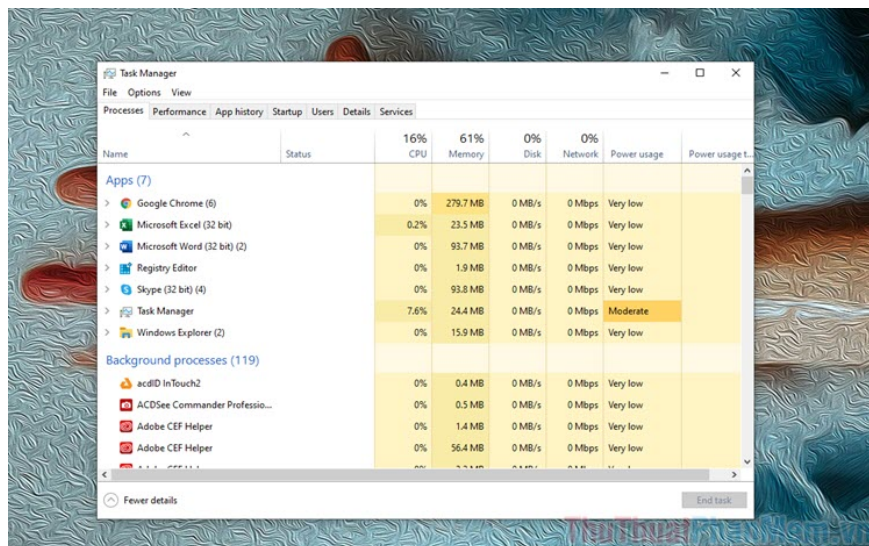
Task Manager

File Options View

Processes Performance App history Startup Users Details Services

| Name | Status | 16% CPU | 61% Memory | 0% Disk | 0% Network | Power usage | Power usage t... |
|---|---|---|---|---|---|---|---|
| Apps (7) | | | | | | | |
| Google Chrome (6) | | 0% | 279.7 MB | 0 MB/s | 0 Mbps | Very low | |
| Microsoft Excel (32 bit) | | 0.2% | 23.5 MB | 0 MB/s | 0 Mbps | Very low | |
| Microsoft Word (32 bit) (2) | | 0% | 93.7 MB | 0 MB/s | 0 Mbps | Very low | |
| Registry Editor | | 0% | 1.9 MB | 0 MB/s | 0 Mbps | Very low | |
| Skype (32 bit) (4) | | 0% | 93.8 MB | 0 MB/s | 0 Mbps | Very low | |
| Task Manager | | 7.6% | 24.4 MB | 0 MB/s | 0 Mbps | Moderate | |
| Windows Explorer (2) | | 0% | 15.9 MB | 0 MB/s | 0 Mbps | Very low | |
| Background processes (119) | | | | | | | |
| acdID InTouch2 | | 0% | 0.4 MB | 0 MB/s | 0 Mbps | Very low | |
| ACDSee Commander Professio... | | 0% | 0.5 MB | 0 MB/s | 0 Mbps | Very low | |
| Adobe CEF Helper | | 0% | 1.4 MB | 0 MB/s | 0 Mbps | Very low | |
| Adobe CEF Helper | | 0% | 56.4 MB | 0 MB/s | 0 Mbps | Very low | |

Fewer details

End task

ThuThuatPhanMem.vn